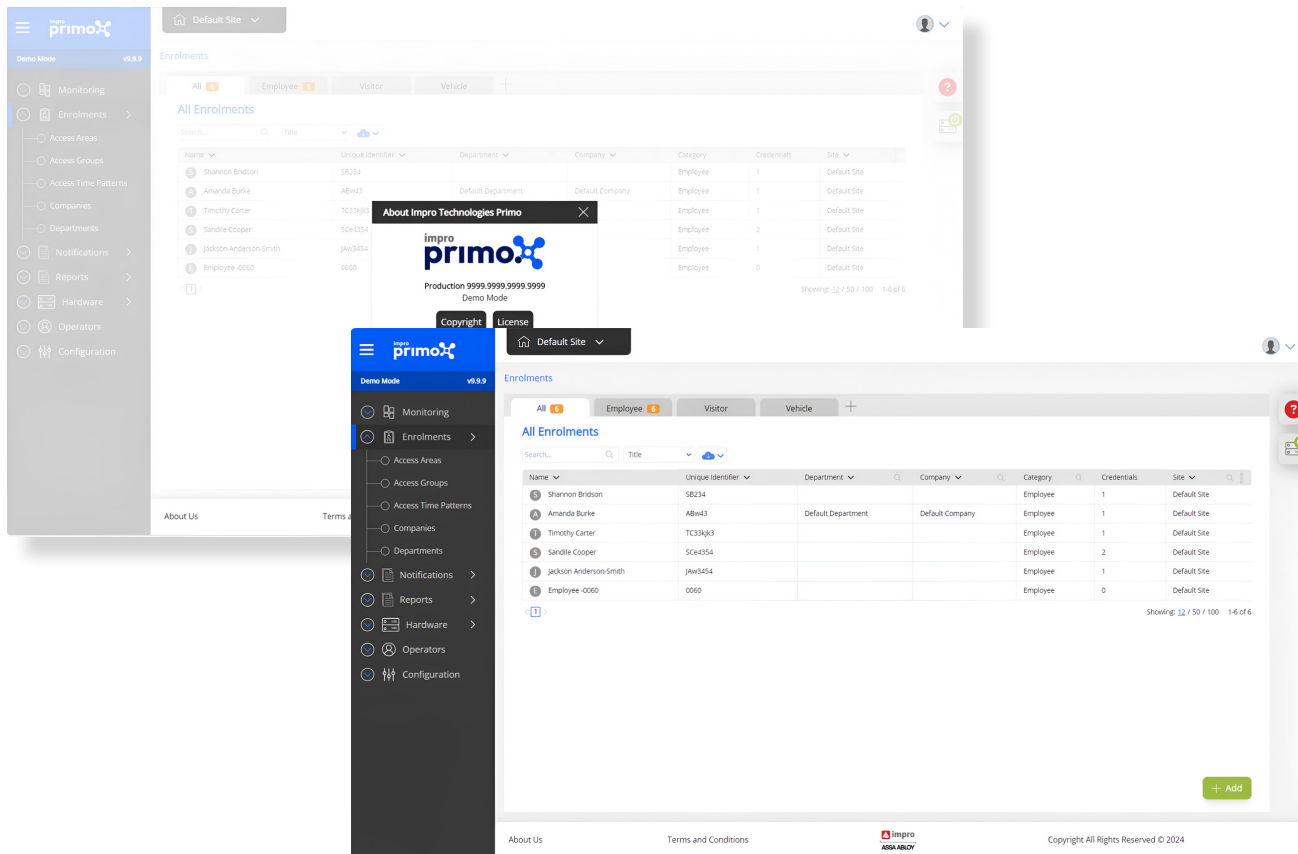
impro primo

Default Site

Demo Mode v9.9.9

Monitoring
Enrolments
Access Areas
Access Groups
Access Time Patterns
Companies
Departments
Notifications
Reports
Hardware
Operators
Configuration

Enrolments

All 6 Employee 6 Visitor Vehicle +

All Enrolments

Search... Title

| Name | Unique Identifier | Department | Company | Category | Credentials | Site |
|---|---|---|---|---|---|---|
| Shannon Bridson | SB234 | | | Employee | 1 | Default Site |
| Amanda Burke | ABw43 | Default Department | Default Company | Employee | 1 | Default Site |
| Timothy Carter | TC33kjk3 | | | Employee | 1 | Default Site |
| Sandlie Cooper | SCe4354 | | | Employee | 2 | Default Site |
| Jackson Anderson-Smith | JAw3454 | | | Employee | 1 | Default Site |
| Employee -0060 | 0060 | | | Employee | 0 | Default Site |

1

Showing: 12 / 50 / 100 1-6 of 6

About Impro Technologies Primo

impro primo

Production 9999.9999.9999.9999
Demo Mode

Copyright License

About Us Terms a

impro primo

Default Site

Demo Mode v9.9.9

Monitoring
Enrolments
Access Areas
Access Groups
Access Time Patterns
Companies
Departments
Notifications
Reports
Hardware
Operators
Configuration

Enrolments

All 6 Employee 6 Visitor Vehicle +

All Enrolments

Search... Title

| Name | Unique Identifier | Department | Company | Category | Credentials | Site |
|---|---|---|---|---|---|---|
| Shannon Bridson | SB234 | | | Employee | 1 | Default Site |
| Amanda Burke | ABw43 | Default Department | Default Company | Employee | 1 | Default Site |
| Timothy Carter | TC33kjk3 | | | Employee | 1 | Default Site |
| Sandlie Cooper | SCe4354 | | | Employee | 2 | Default Site |
| Jackson Anderson-Smith | JAw3454 | | | Employee | 1 | Default Site |
| Employee -0060 | 0060 | | | Employee | 0 | Default Site |

1

Showing: 12 / 50 / 100 1-6 of 6

+ Add

About Us Terms and Conditions impro ASSA ABLOY Copyright All Rights Reserved © 2024